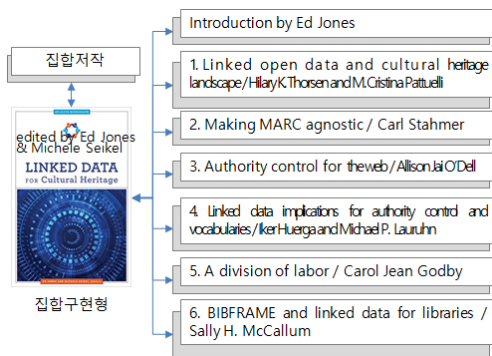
집합저작

edited by Ed Jones & Michele Seikel

LINKED DATA FOR Cultural Heritage

집합구현형

Introduction by Ed Jones

1. Linked open data and cultural heritage landscape / Hilary K. Thorsen and M. Cristina Pattuelli

2. Making MARC agnostic / Carl Stahmer

3. Authority control for the web / Allison Jai O'Dell

4. Linked data implications for authority control and vocabularies / Iker Huerga and Michael P. Lauruhn

5. A division of labor / Carol Jean Godby

6. BIBFRAME and linked data for libraries / Sally H. McCallum